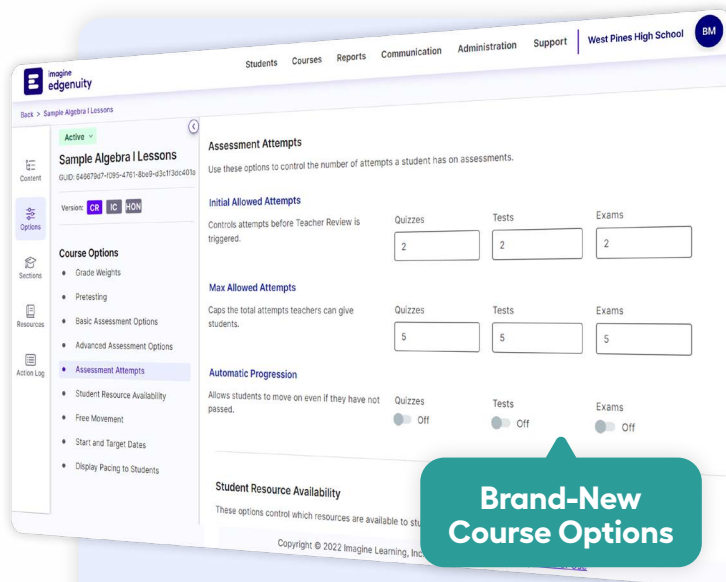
Imagine edgenuity

Students Courses Reports Communication Administration Support West Pines High School BM

Back > Sample Algebra I Lessons

Content

Options

Sections

Resources

Action Log

Active

Sample Algebra I Lessons

GUID: 649679d7-f095-4761-8be9-d3cf13dc401a

Version: CR IC HON

Course Options

Grade Weights

Pretesting

Basic Assessment Options

Advanced Assessment Options

Assessment Attempts

Student Resource Availability

Free Movement

Start and Target Dates

Display Pacing to Students

Assessment Attempts

Use these options to control the number of attempts a student has on assessments.

Initial Allowed Attempts

Controls attempts before Teacher Review is triggered.

Quizzes 2 Tests 2 Exams 2

Max Allowed Attempts

Caps the total attempts teachers can give students.

Quizzes 5 Tests 5 Exams 5

Automatic Progression

Allows students to move on even if they have not passed.

Quizzes Off Tests Off Exams Off

Student Resource Availability

These options control which resources are available to stu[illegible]

Copyright © 2022 Imagine Learning, Inc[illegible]

Brand-New Course Options